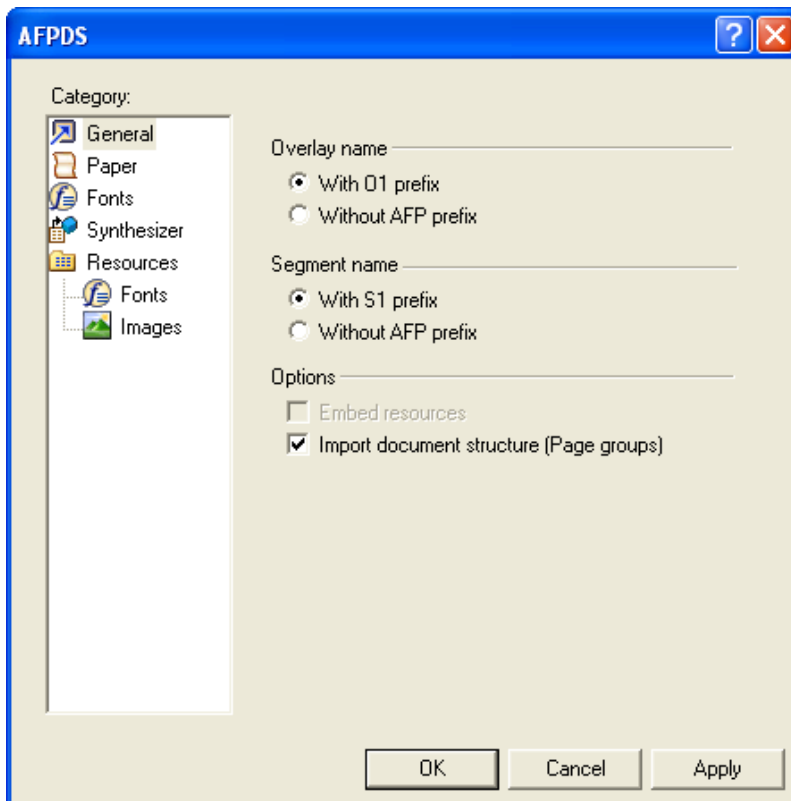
AFPDS

?

Category:

General
Paper
Fonts
Synthesizer
Resources
Fonts
Images

Overlay name
With O1 prefix
Without AFP prefix

Segment name
With S1 prefix
Without AFP prefix

Options
Embed resources
Import document structure (Page groups)

OK
Cancel
Apply